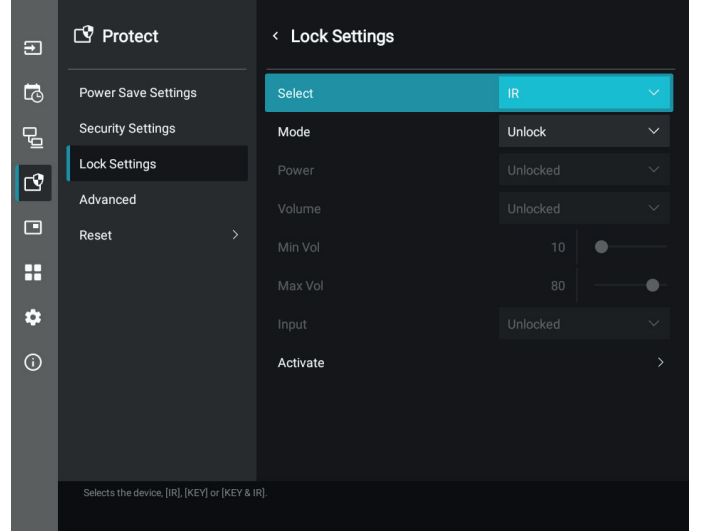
Protect

Power Save Settings

Security Settings

Lock Settings

Advanced

Reset

‹ Lock Settings

| | |
|---|---|
| Select | IR |
| Mode | Unlock |
| Power | Unlocked |
| Volume | Unlocked |
| Min Vol | 10 |
| Max Vol | 80 |
| Input | Unlocked |
| Activate | › |

Selects the device, [IR], [KEY] or [KEY & IR].